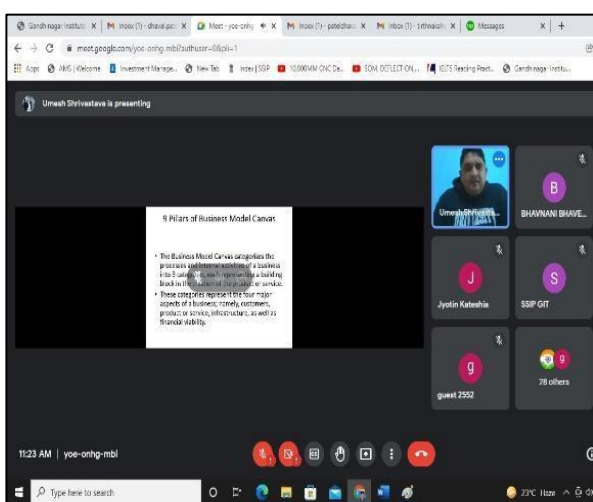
Gandhinagar Institute | M Inbox (1) - dhaval.pa | Meet - yoe-onhg | M Inbox (1) - pateldhaval | M Inbox (1) - trthnaksh | Messages

meet.google.com/yoe-onhg-mbl?authuser=0&pli=1

Apps | AMS | Welcome | Investment Manage... | New Tab | Index | SSIP | 10,000MM CNC De... | SOM, DEFLECTION... | IELTS Reading Pract... | Gandhinagar Institu...

Umesh Shrivastava is presenting

9 Pillars of Business Model Canvas

• The Business Model Canvas categorizes the processes and internal activities of a business into 9 categories, each representing a building block in the creation of the product or service.

• These categories represent the four major aspects of a business; namely, customers, product or service, infrastructure, as well as financial viability.

Umesh Shrivastava

B
BHAVNANI BHAVE...

J
Jyotin Kateshia

S
SSIP GIT

g
guest 2552

g
28 others

11:23 AM | yoe-onhg-mbl

Type here to search

23°C Haze